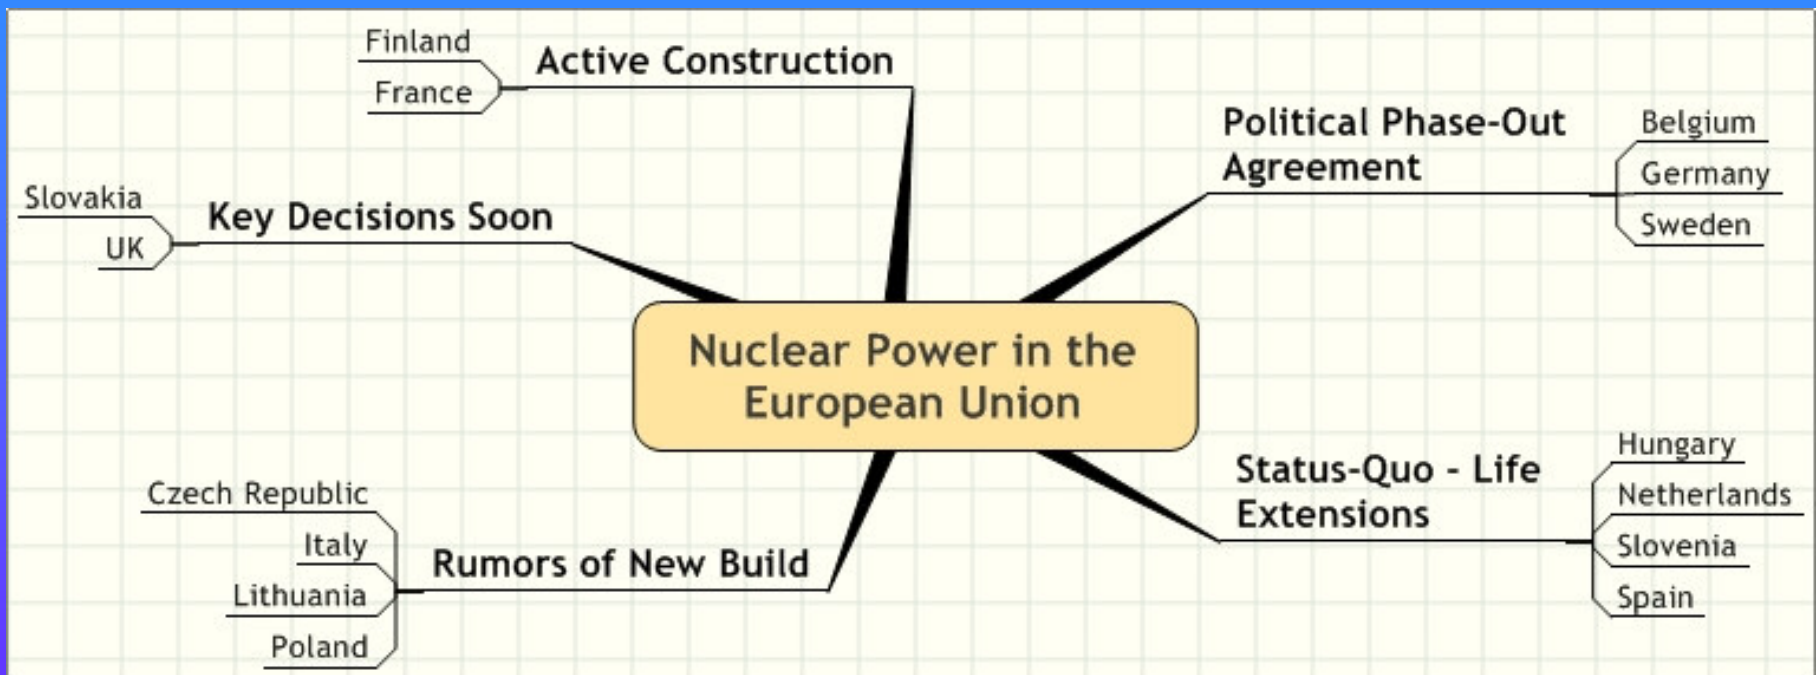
Nuclear Power in the European Union

Active Construction
Finland
France

Political Phase-Out Agreement
Belgium
Germany
Sweden

Key Decisions Soon
Slovakia
UK

Status-Quo - Life Extensions
Hungary
Netherlands
Slovenia
Spain

Rumors of New Build
Czech Republic
Italy
Lithuania
Poland